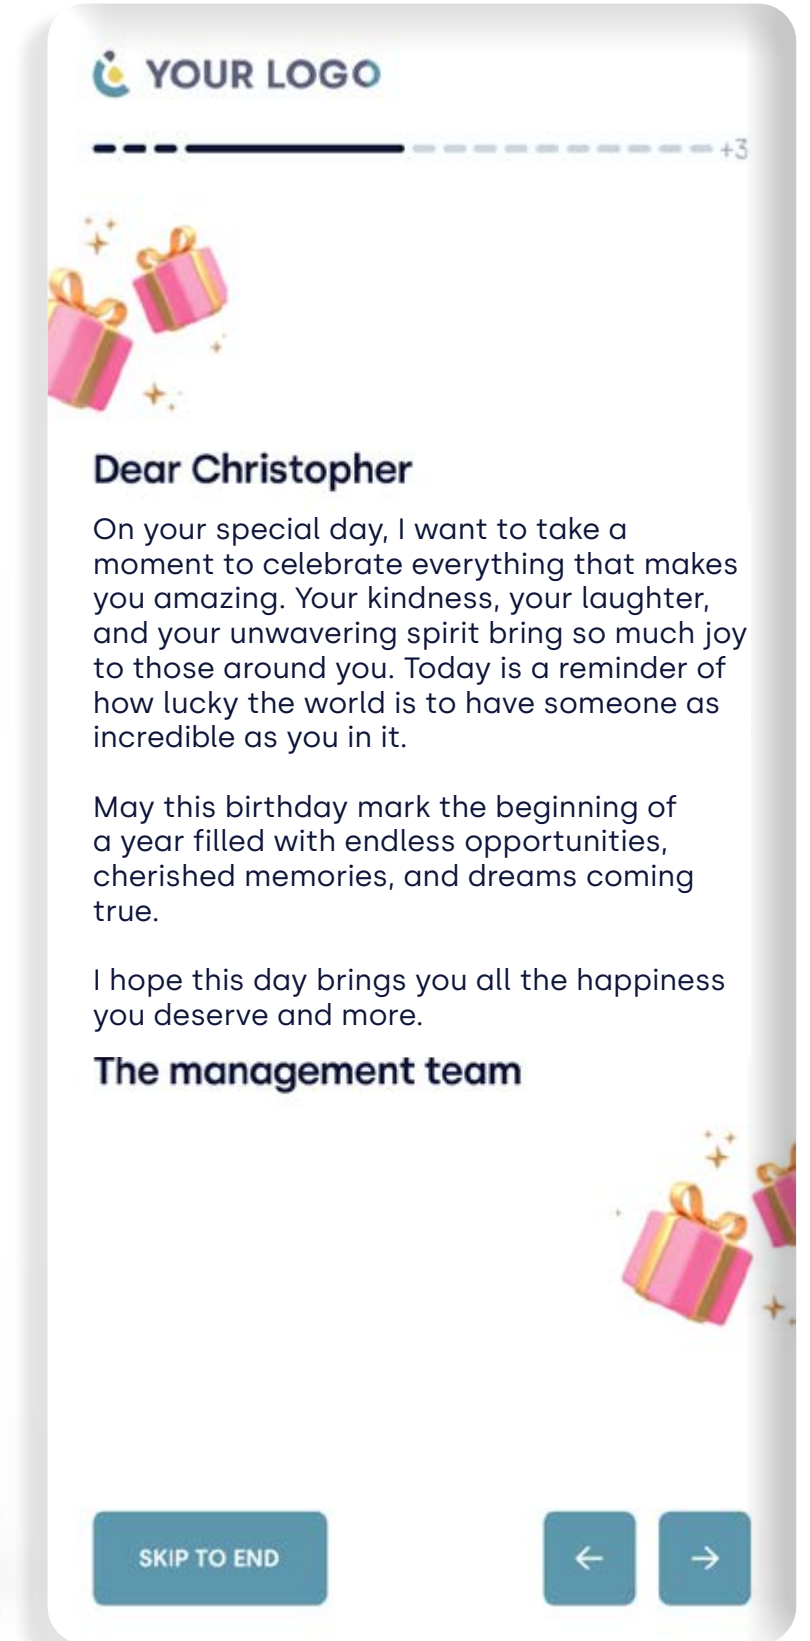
YOUR LOGO

+3

Dear Christopher

On your special day, I want to take a moment to celebrate everything that makes you amazing. Your kindness, your laughter, and your unwavering spirit bring so much joy to those around you. Today is a reminder of how lucky the world is to have someone as incredible as you in it.

May this birthday mark the beginning of a year filled with endless opportunities, cherished memories, and dreams coming true.

I hope this day brings you all the happiness you deserve and more.

The management team

SKIP TO END

←

→